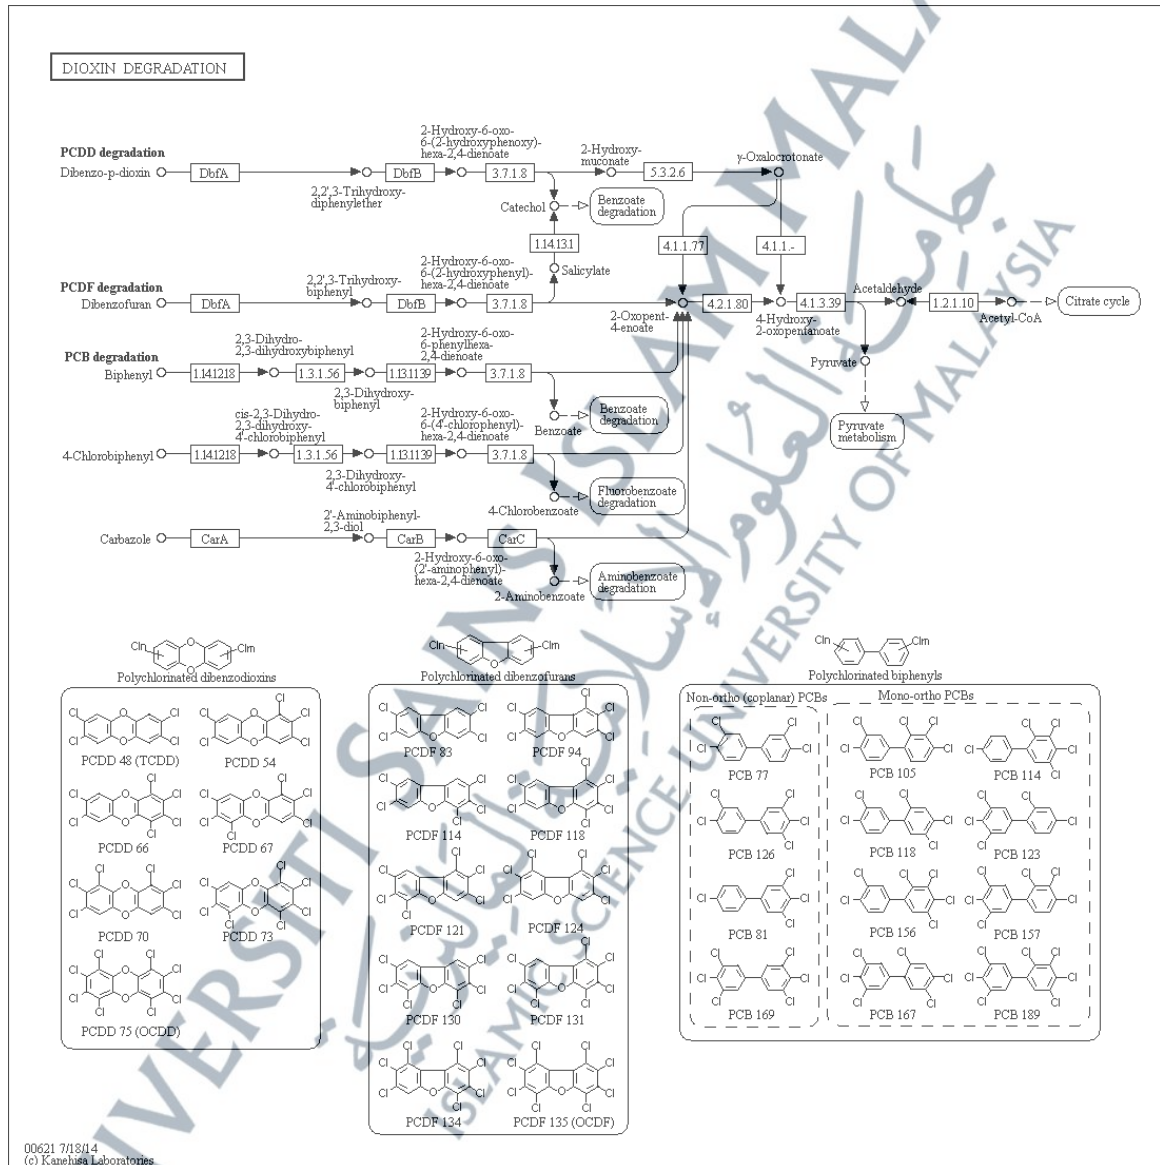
DIOXIN DEGRADATION

PCDD degradation
Dibenzo-p-dioxin
DbfA
2,2',3-Trihydroxydiphenylether
DbfB
2-Hydroxy-6-oxo-6-(2-hydroxyphenoxy)-hexa-2,4-dienoate
3.7.1.8
2-Hydroxymuconate
5.3.2.6
γ-Oxalocrotonate
Catechol
Benzoate degradation
1.14.13.1
Salicylate
4.1.1.77
4.1.1.-

PCDF degradation
Dibenzofuran
DbfA
2,2',3-Trihydroxybiphenyl
DbfB
2-Hydroxy-6-oxo-6-(2-hydroxyphenyl)-hexa-2,4-dienoate
3.7.1.8
2-Oxopent-4-enoate
4.2.1.80
4-Hydroxy-2-oxopentanoate
4.1.3.39
Acetaldehyde
1.2.1.10
Acetyl-CoA
Citrate cycle
Pyruvate
Pyruvate metabolism

PCB degradation
Biphenyl
1.14.12.18
2,3-Dihydro-2,3-dihydroxybiphenyl
1.3.1.56
2,3-Dihydroxybiphenyl
1.13.11.39
2-Hydroxy-6-oxo-6-phenylhexa-2,4-dienoate
3.7.1.8
Benzoate
Benzoate degradation

4-Chlorobiphenyl
1.14.12.18
cis-2,3-Dihydro-2,3-dihydroxy-4'-chlorobiphenyl
1.3.1.56
2,3-Dihydroxy-4'-chlorobiphenyl
1.13.11.39
2-Hydroxy-6-oxo-6-(4'-chlorophenyl)-hexa-2,4-dienoate
3.7.1.8
4-Chlorobenzoate
Fluorobenzoate degradation

Carbazole
CarA
2'-Aminobiphenyl-2,3-diol
CarB
CarC
2-Hydroxy-6-oxo-(2'-aminophenyl)-hexa-2,4-dienoate
2-Aminobenzoate
Aminobenzoate degradation

Cln Clm
Polychlorinated dibenzodioxins
PCDD 48 (TCDD)
PCDD 54
PCDD 66
PCDD 67
PCDD 70
PCDD 73
PCDD 75 (OCDD)

Cln Clm
Polychlorinated dibenzofurans
PCDF 83
PCDF 94
PCDF 114
PCDF 118
PCDF 121
PCDF 124
PCDF 130
PCDF 131
PCDF 134
PCDF 135 (OCDF)

Cln Clm
Polychlorinated biphenyls
Non-ortho (coplanar) PCBs
PCB 77
PCB 126
PCB 81
PCB 169
Mono-ortho PCBs
PCB 105
PCB 114
PCB 118
PCB 123
PCB 156
PCB 157
PCB 167
PCB 189

00621 7/18/14
(c) Kanehisa Laboratories